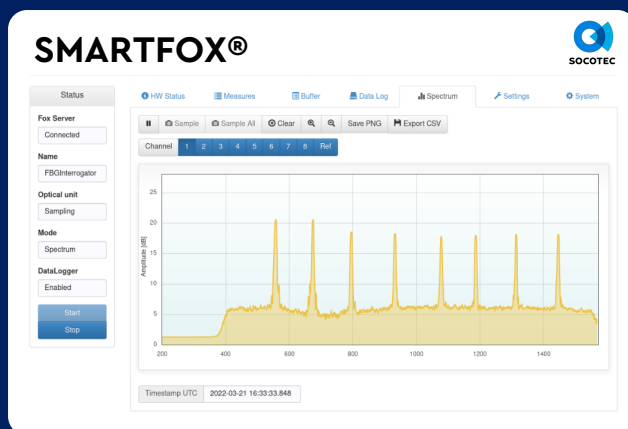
SMARTFOX®

SOCOTEC

Status

Fox Server

Connected

Name

FBGInterrogator

Optical unit

Sampling

Mode

Spectrum

DataLogger

Enabled

Start

Stop

HW Status | Measures | Buffer | Data Log | Spectrum | Settings | System

Sample | Sample All | Clear | Save PNG | Export CSV

Channel | 1 | 2 | 3 | 4 | 5 | 6 | 7 | 8 | Ref

25
20
15
10
5
0

Amplitude [dB]

200 | 400 | 600 | 800 | 1000 | 1200 | 1400

Timestamp UTC | 2022-03-21 16:33:33.848